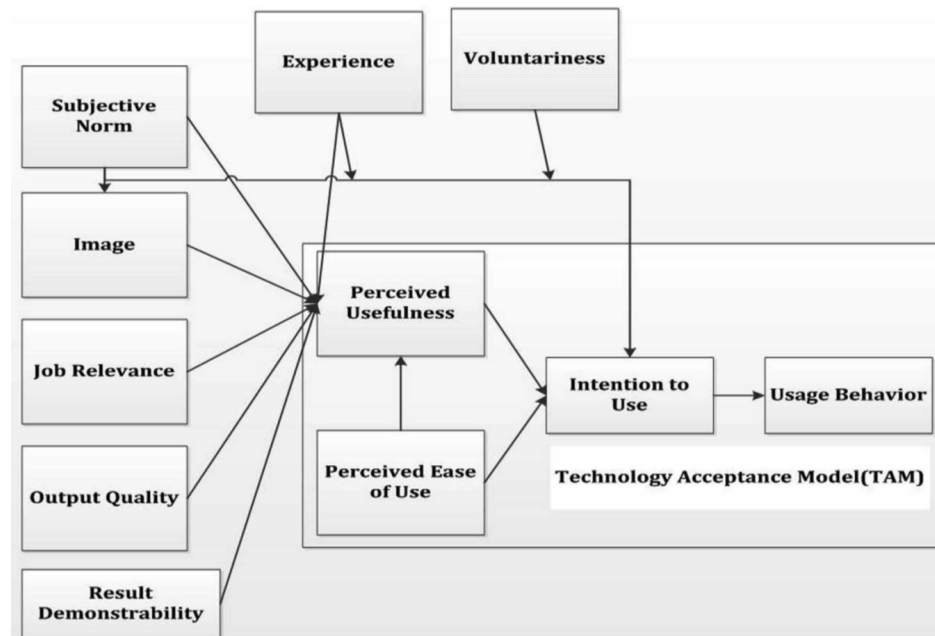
Experience

Voluntariness

Subjective Norm

Image

Job Relevance

Output Quality

Result Demonstrability

Perceived Usefulness

Perceived Ease of Use

Intention to Use

Usage Behavior

Technology Acceptance Model(TAM)